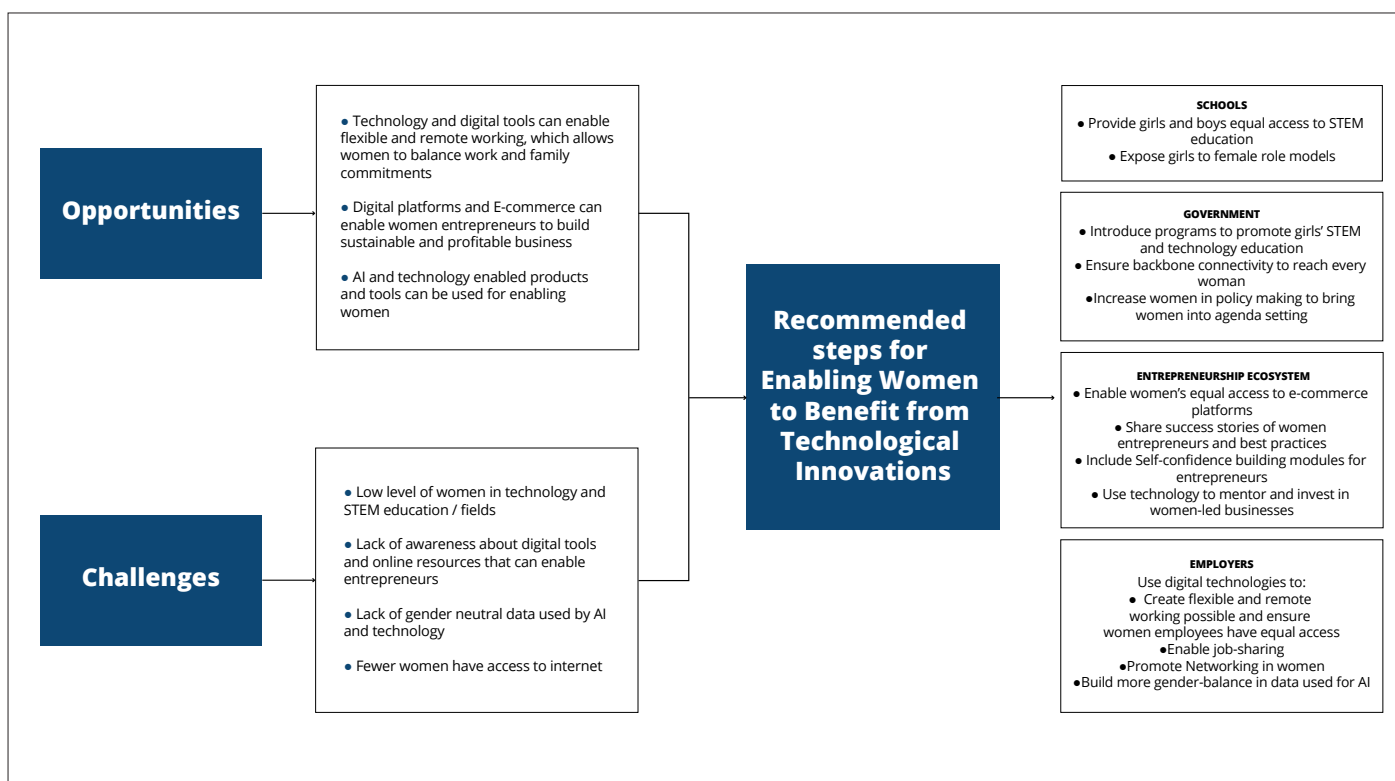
Opportunities

● Technology and digital tools can enable flexible and remote working, which allows women to balance work and family commitments

● Digital platforms and E-commerce can enable women entrepreneurs to build sustainable and profitable business

● AI and technology enabled products and tools can be used for enabling women

Challenges

● Low level of women in technology and STEM education / fields

● Lack of awareness about digital tools and online resources that can enable entrepreneurs

● Lack of gender neutral data used by AI and technology

● Fewer women have access to internet

Recommended steps for Enabling Women to Benefit from Technological Innovations

SCHOOLS
● Provide girls and boys equal access to STEM education
● Expose girls to female role models

GOVERNMENT
● Introduce programs to promote girls' STEM and technology education
● Ensure backbone connectivity to reach every woman
●Increase women in policy making to bring women into agenda setting

ENTREPRENEURSHIP ECOSYSTEM
● Enable women's equal access to e-commerce platforms
● Share success stories of women entrepreneurs and best practices
● Include Self-confidence building modules for entrepreneurs
● Use technology to mentor and invest in women-led businesses

EMPLOYERS
Use digital technologies to:
● Create flexible and remote working possible and ensure women employees have equal access
●Enable job-sharing
●Promote Networking in women
●Build more gender-balance in data used for AI